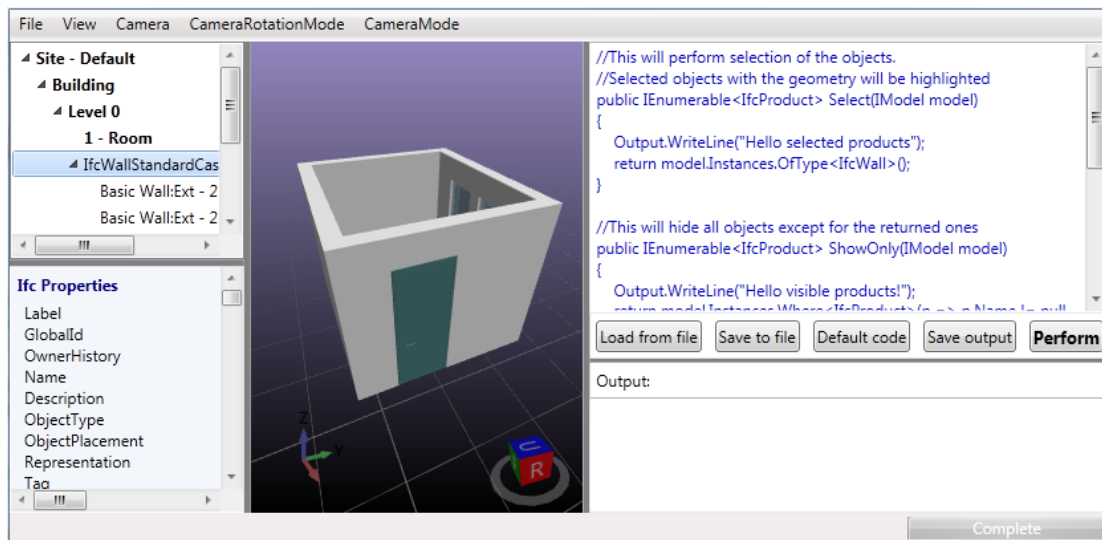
File View Camera CameraRotationMode CameraMode

Site - Default
Building
Level 0
1 - Room
IfcWallStandardCas
Basic Wall:Ext - 2
Basic Wall:Ext - 2

Ifc Properties
Label
GlobalId
OwnerHistory
Name
Description
ObjectType
ObjectPlacement
Representation
Tag

Z
Y
U
R

//This will perform selection of the objects.
//Selected objects with the geometry will be highlighted
public IEnumerable<IfcProduct> Select(IModel model)
{
Output.WriteLine("Hello selected products");
return model.Instances.OfType<IfcWall>();
}

//This will hide all objects except for the returned ones
public IEnumerable<IfcProduct> ShowOnly(IModel model)
{
Output.WriteLine("Hello visible products!");
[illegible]

Load from file | Save to file | Default code | Save output | Perform

Output:

Complete